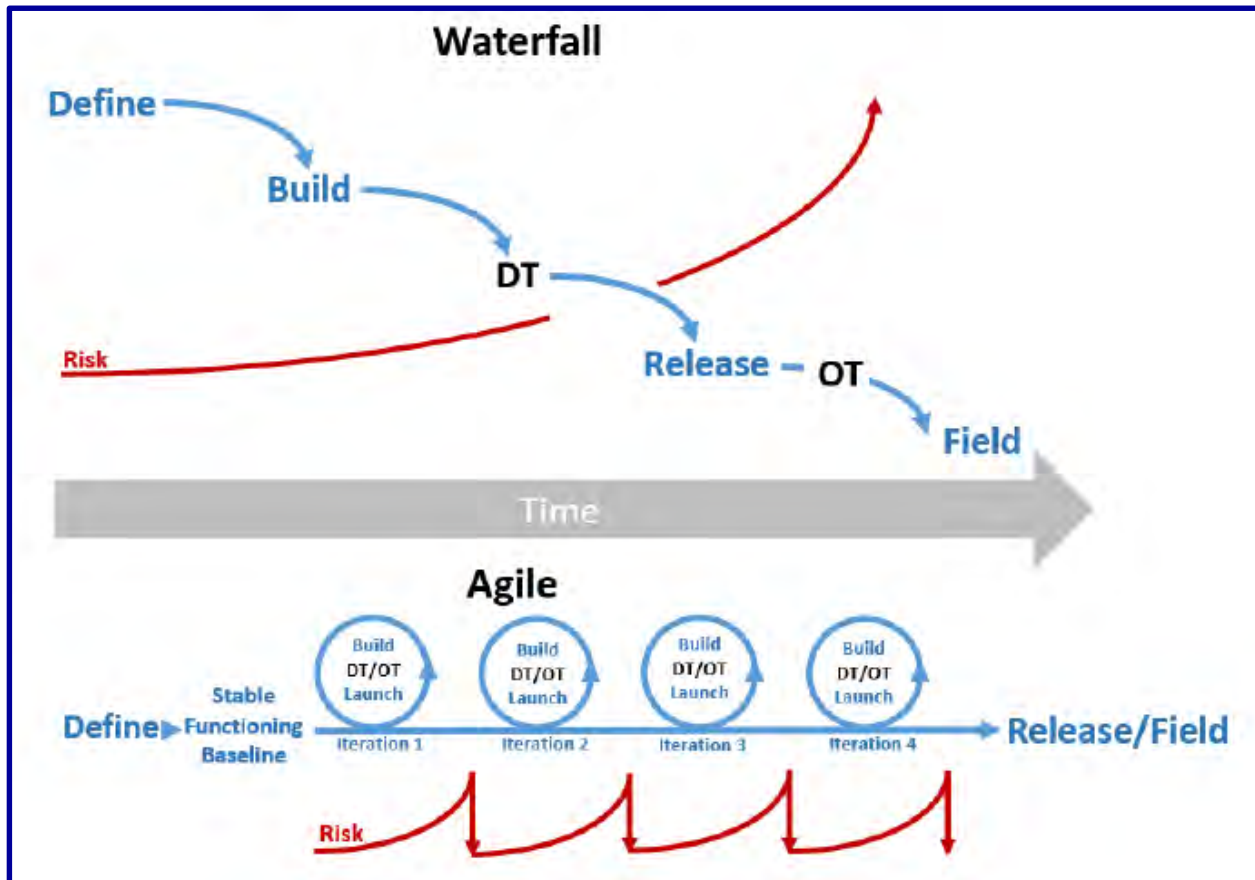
Waterfall

Define

Build

DT

Risk

Release – OT

Field

Time

Agile

Define

Stable Functioning Baseline

Build
DT/OT
Launch

Iteration 1

Build
DT/OT
Launch

Iteration 2

Build
DT/OT
Launch

Iteration 3

Build
DT/OT
Launch

Iteration 4

Release/Field

Risk